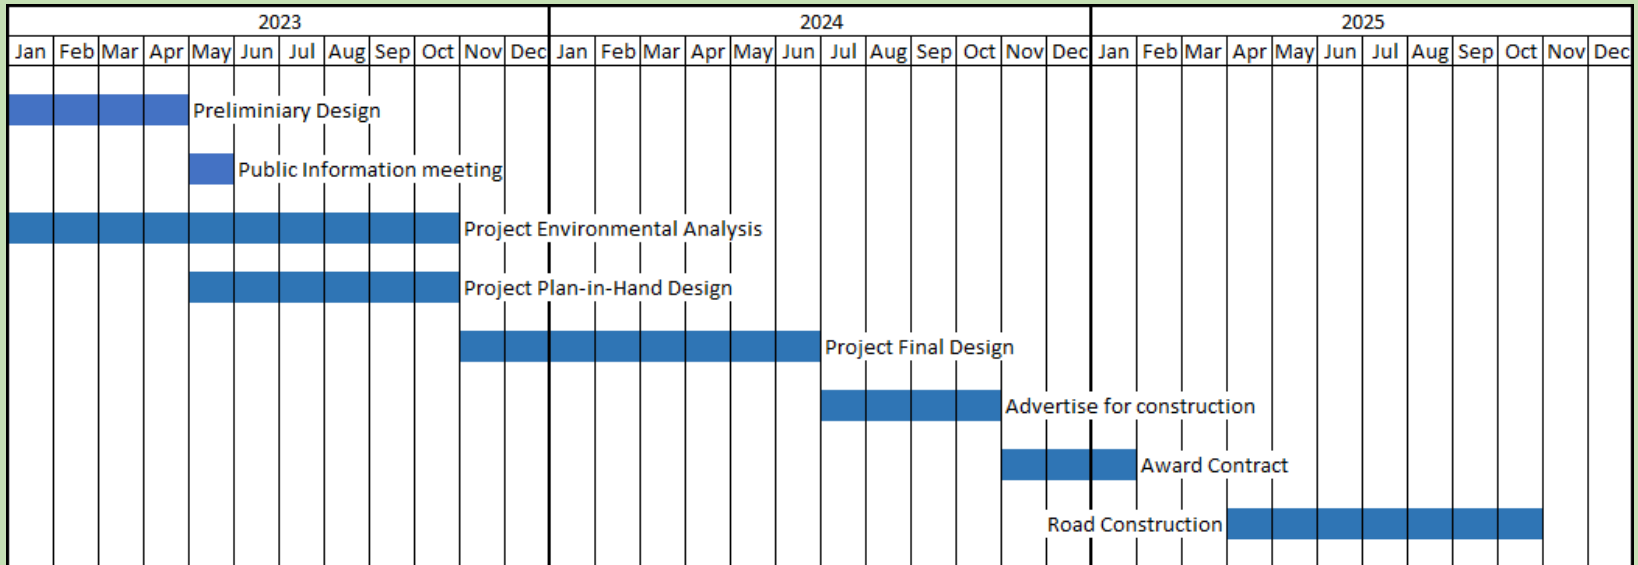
| 2023 | | | | | | | | | | | | 2024 | | | | | | | | | | | | 2025 | | | | | | | | | | | |
|---|---|---|---|---|---|---|---|---|---|---|---|---|---|---|---|---|---|---|---|---|---|---|---|---|---|---|---|---|---|---|---|---|---|---|---|
| Jan | Feb | Mar | Apr | May | Jun | Jul | Aug | Sep | Oct | Nov | Dec | Jan | Feb | Mar | Apr | May | Jun | Jul | Aug | Sep | Oct | Nov | Dec | Jan | Feb | Mar | Apr | May | Jun | Jul | Aug | Sep | Oct | Nov | Dec |

Preliminiary Design

Public Information meeting

Project Environmental Analysis

Project Plan-in-Hand Design

Project Final Design

Advertise for construction

Award Contract

Road Construction